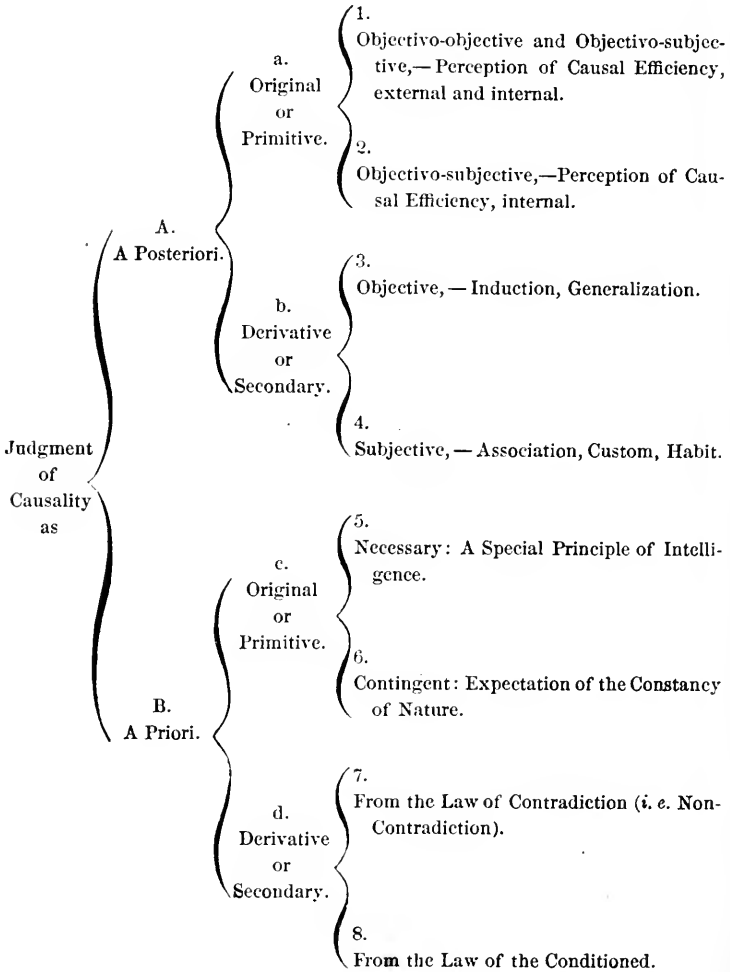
Judgment of Causality as

A. A Posteriori.

a. Original or Primitive.

1. Objectivo-objective and Objectivo-subjective,— Perception of Causal Efficiency, external and internal.

2. Objectivo-subjective,—Perception of Causal Efficiency, internal.

b. Derivative or Secondary.

3. Objective, — Induction, Generalization.

4. Subjective, — Association, Custom, Habit.

B. A Priori.

c. Original or Primitive.

5. Necessary: A Special Principle of Intelligence.

6. Contingent: Expectation of the Constancy of Nature.

d. Derivative or Secondary.

7. From the Law of Contradiction (*i. e.* Non-Contradiction).

8. From the Law of the Conditioned.